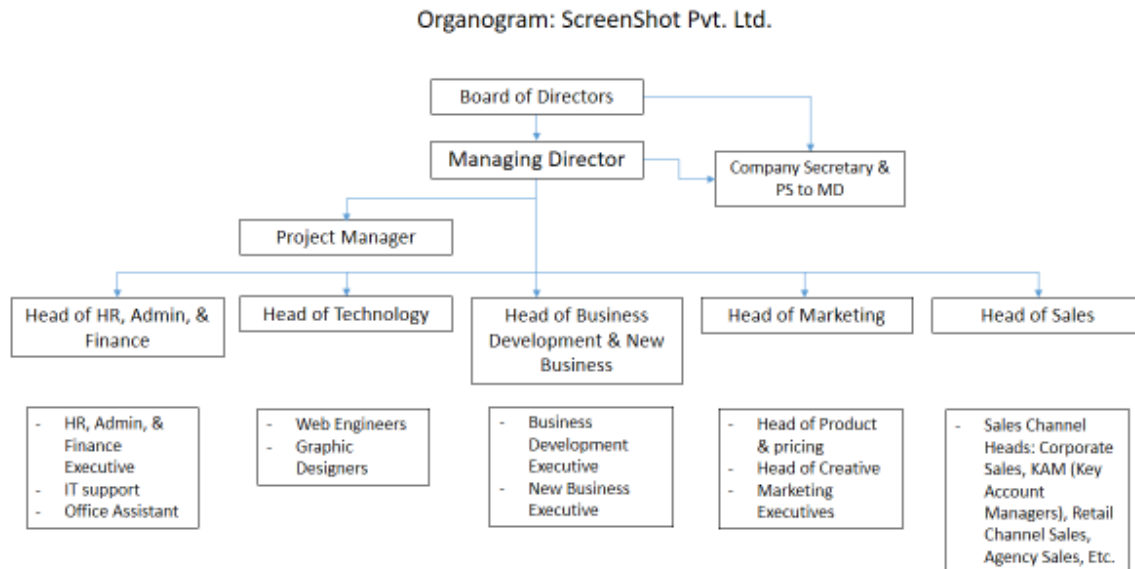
Organogram: ScreenShot Pvt. Ltd.

Board of Directors

Managing Director

Company Secretary & PS to MD

Project Manager

Head of HR, Admin, & Finance

Head of Technology

Head of Business Development & New Business

Head of Marketing

Head of Sales

- HR, Admin, & Finance Executive
- IT support
- Office Assistant

- Web Engineers
- Graphic Designers

- Business Development Executive
- New Business Executive

- Head of Product & pricing
- Head of Creative
- Marketing Executives

- Sales Channel Heads: Corporate Sales, KAM (Key Account Managers), Retail Channel Sales, Agency Sales, Etc.